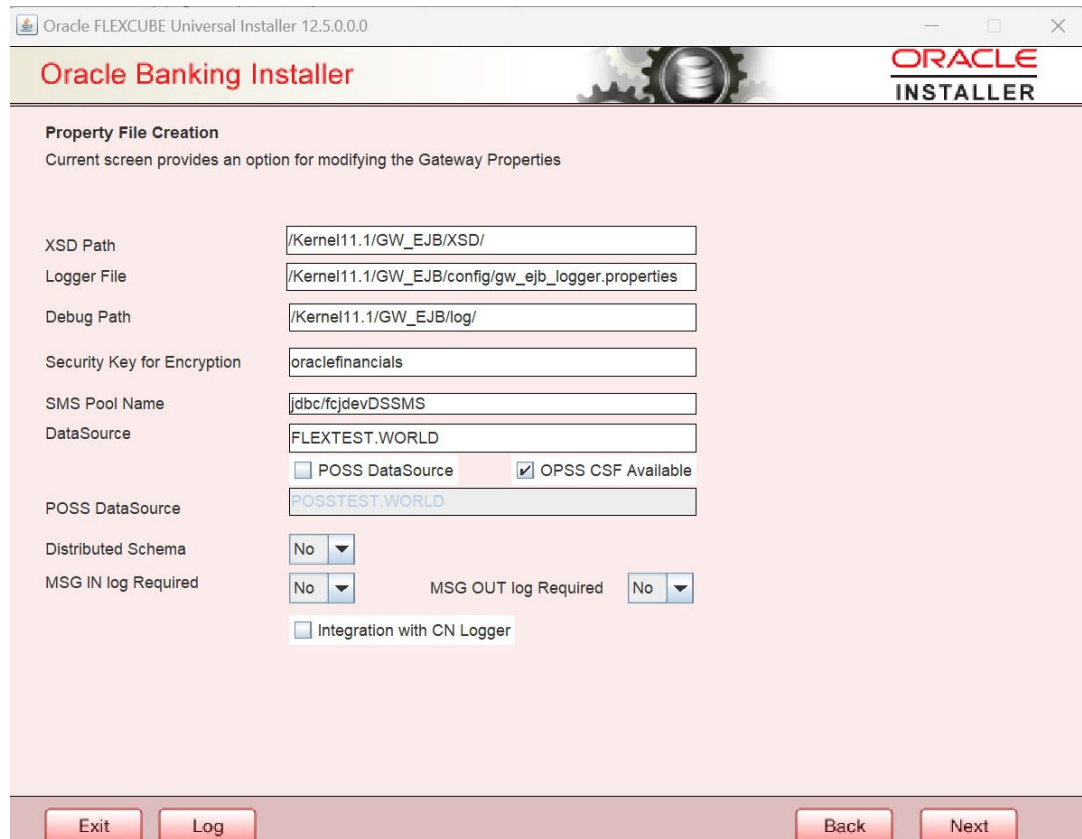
Oracle FLEXCUBE Universal Installer 12.5.0.0.0

Oracle Banking Installer

ORACLE
INSTALLER

Property File Creation
Current screen provides an option for modifying the Gateway Properties

XSD Path /Kernel11.1/GW_EJB/XSD/
Logger File /Kernel11.1/GW_EJB/config/gw_ejb_logger.properties
Debug Path /Kernel11.1/GW_EJB/log/
Security Key for Encryption oraclefinancials
SMS Pool Name jdbc/fcjdevDSSMS
DataSource FLEXTEST.WORLD
POSS DataSource
OPSS CSF Available
POSS DataSource POSSTEST.WORLD
Distributed Schema No
MSG IN log Required No
MSG OUT log Required No
Integration with CN Logger

Exit
Log
Back
Next